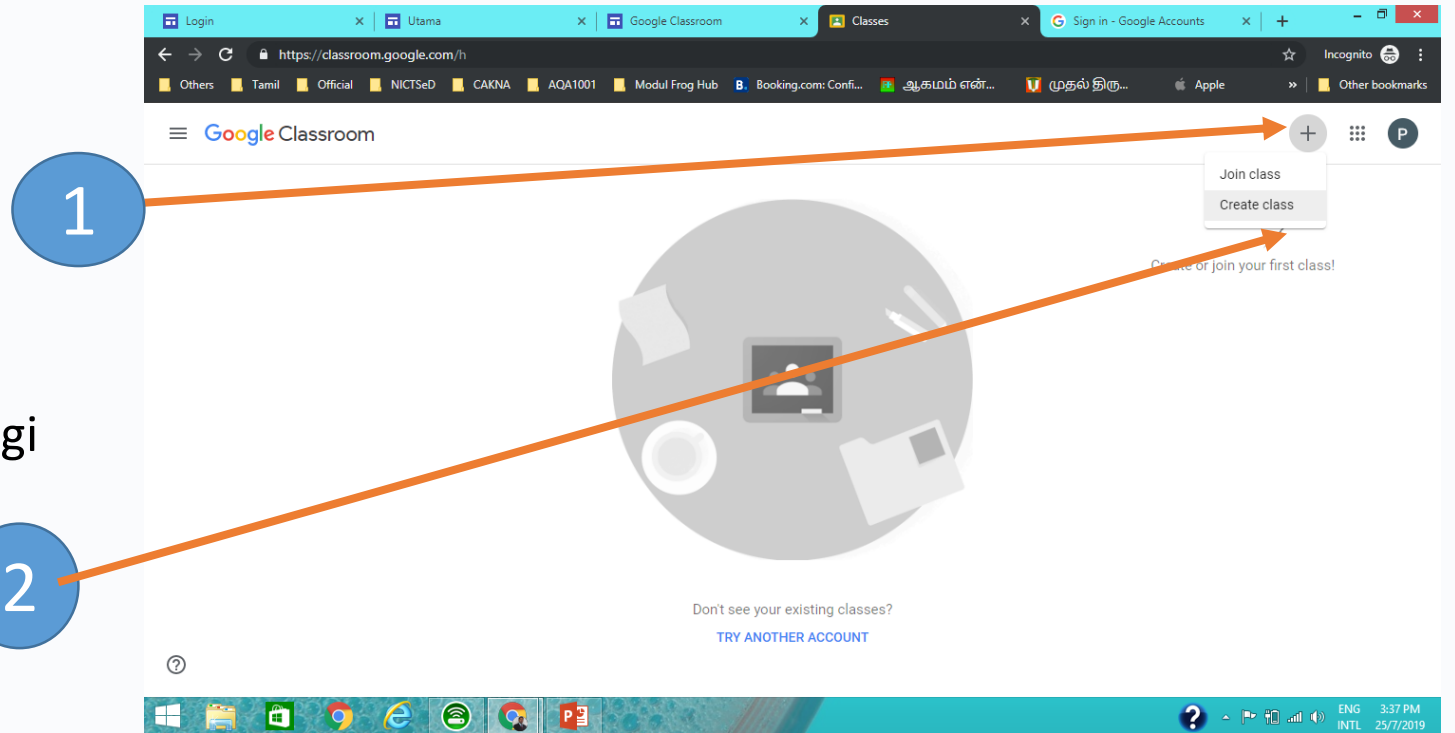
Login
Utama
Google Classroom
Classes
Sign in - Google Accounts

https://classroom.google.com/h
Incognito

Others Tamil Official NICTSeD CAKNA AQA1001 Modul Frog Hub Booking.com: Confi... ஆகமம் என்... முதல் திரு... Apple » Other bookmarks

Google Classroom

P

Join class
Create class

Create or join your first class!

1

gi

2

Don't see your existing classes?
TRY ANOTHER ACCOUNT

ENG INTL 3:37 PM 25/7/2019